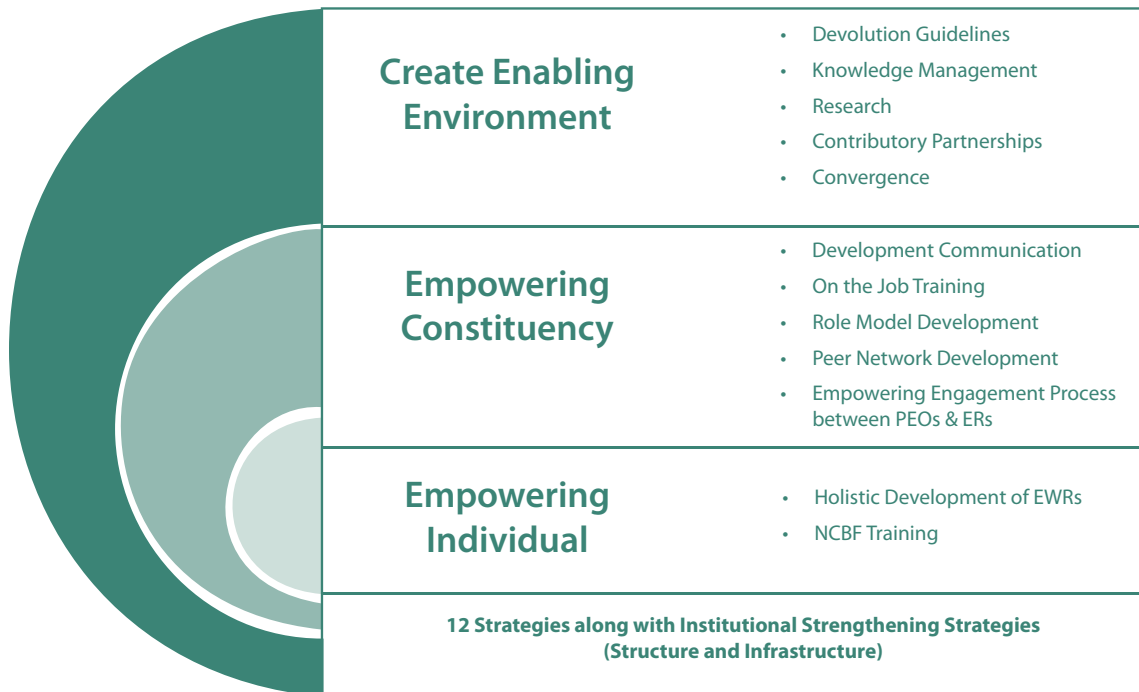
Create Enabling Environment

- Devolution Guidelines
- Knowledge Management
- Research
- Contributory Partnerships
- Convergence

Empowering Constituency

- Development Communication
- On the Job Training
- Role Model Development
- Peer Network Development
- Empowering Engagement Process between PEOs & ERs

Empowering Individual

- Holistic Development of EWRs
- NCBF Training

12 Strategies along with Institutional Strengthening Strategies (Structure and Infrastructure)